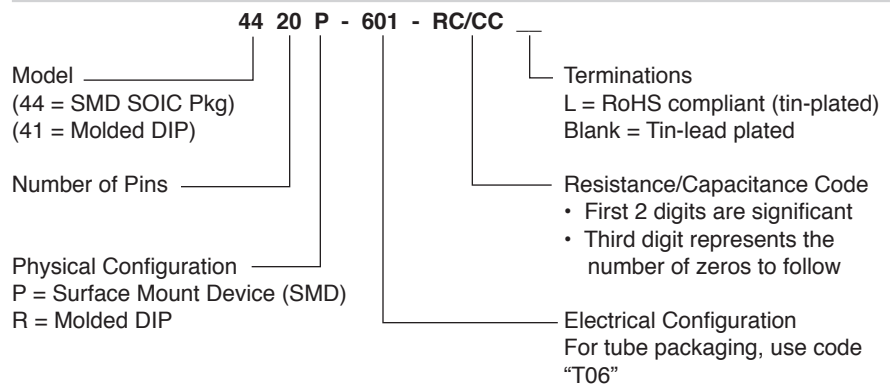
44 20 P - 601 - RC/CC __

Model
(44 = SMD SOIC Pkg)
(41 = Molded DIP)

Number of Pins

Physical Configuration
P = Surface Mount Device (SMD)
R = Molded DIP

Terminations
L = RoHS compliant (tin-plated)
Blank = Tin-lead plated

Resistance/Capacitance Code
• First 2 digits are significant
• Third digit represents the number of zeros to follow

Electrical Configuration
For tube packaging, use code "T06"